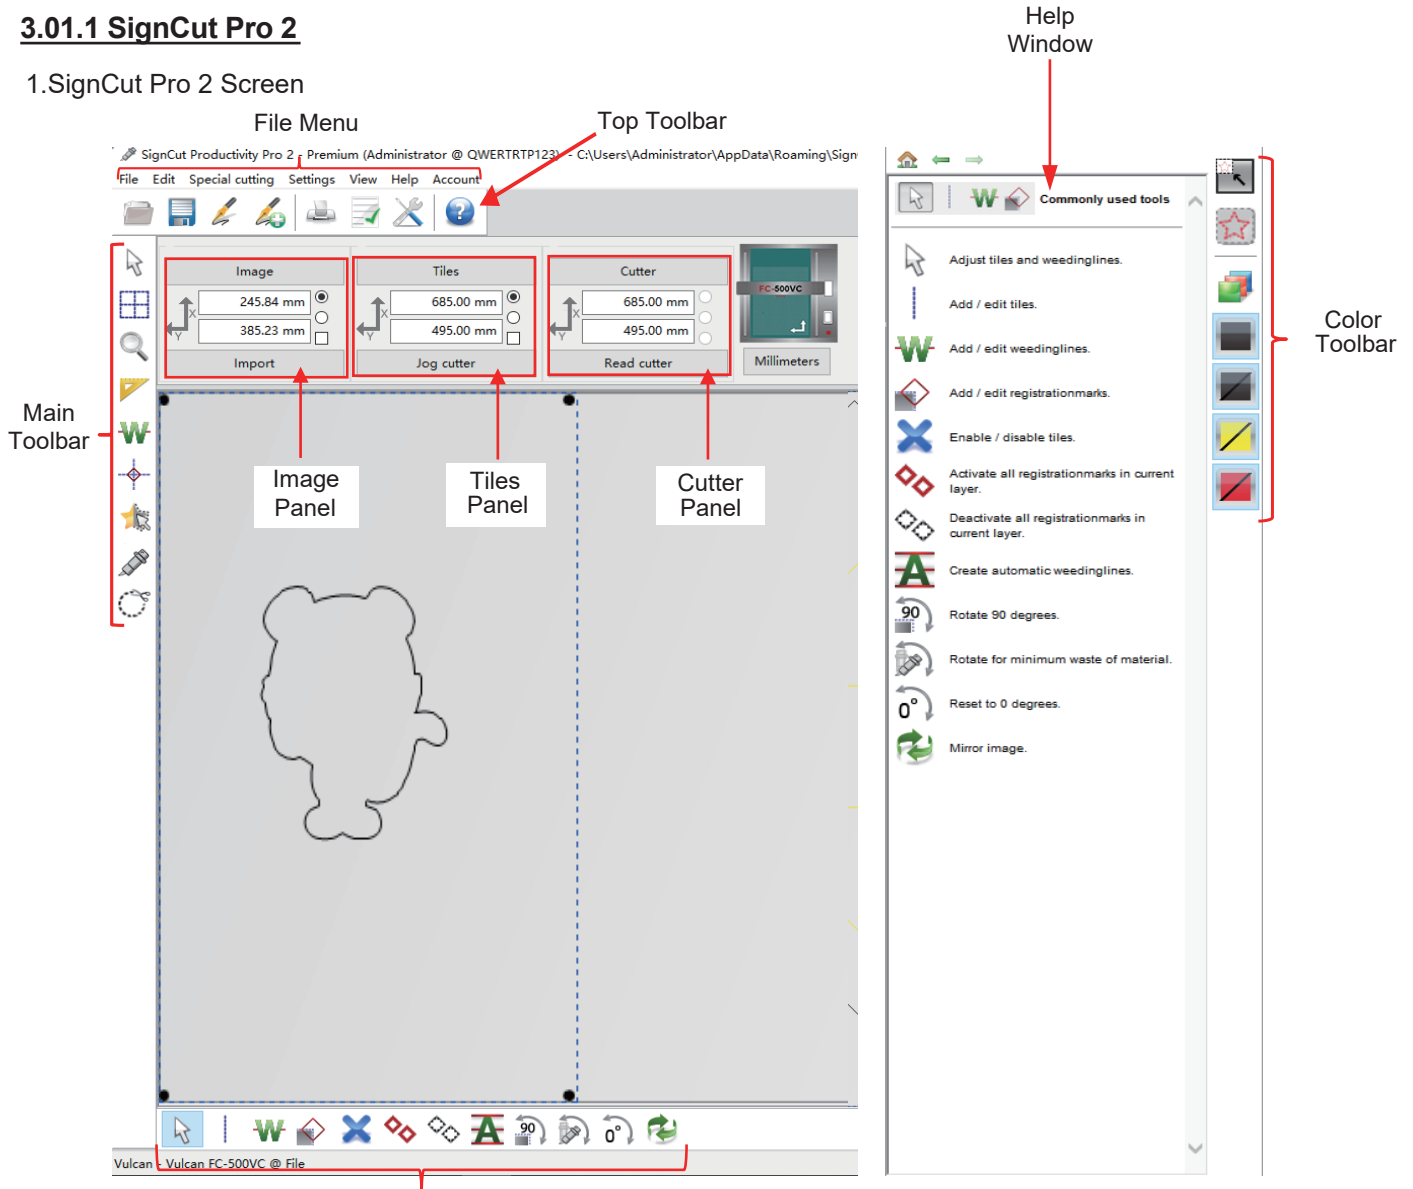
3.01.1 SignCut Pro 2

1.SignCut Pro 2 Screen

File Menu

Top Toolbar

Help Window

SignCut Productivity Pro 2 - Premium (Administrator @ QWERTRTP123) - C:\Users\Administrator\AppData\Roaming\Sign

File Edit Special cutting Settings View Help Account

Image
245.84 mm
385.23 mm
Import

Tiles
685.00 mm
495.00 mm
Jog cutter

Cutter
685.00 mm
495.00 mm
Read cutter

FC-500VC

Millimeters

Main Toolbar

Image Panel

Tiles Panel

Cutter Panel

Vulcan - Vulcan FC-500VC @ File

Commonly used tools

Adjust tiles and weedinglines.

Add / edit tiles.

Add / edit weedinglines.

Add / edit registrationmarks.

Enable / disable tiles.

Activate all registrationmarks in current layer.

Deactivate all registrationmarks in current layer.

Create automatic weedinglines.

Rotate 90 degrees.

Rotate for minimum waste of material.

Reset to 0 degrees.

Mirror image.

Color Toolbar